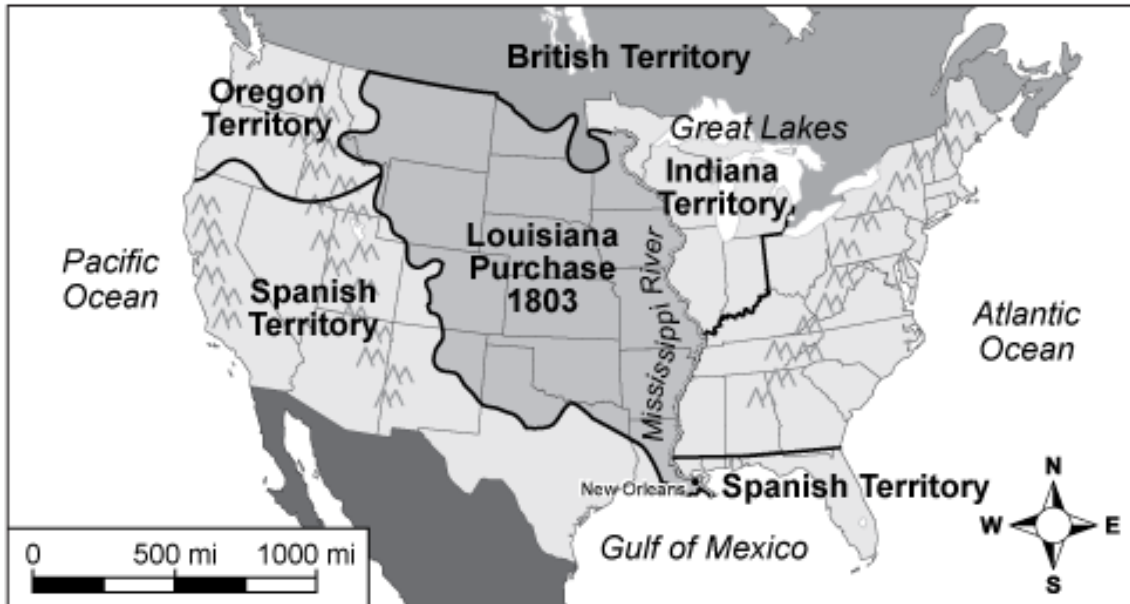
British Territory

Oregon Territory

Great Lakes

Indiana Territory

Louisiana Purchase 1803

Pacific Ocean

Spanish Territory

Mississippi River

Atlantic Ocean

New Orleans

Spanish Territory

N
W
E
S

0
500 mi
1000 mi

Gulf of Mexico